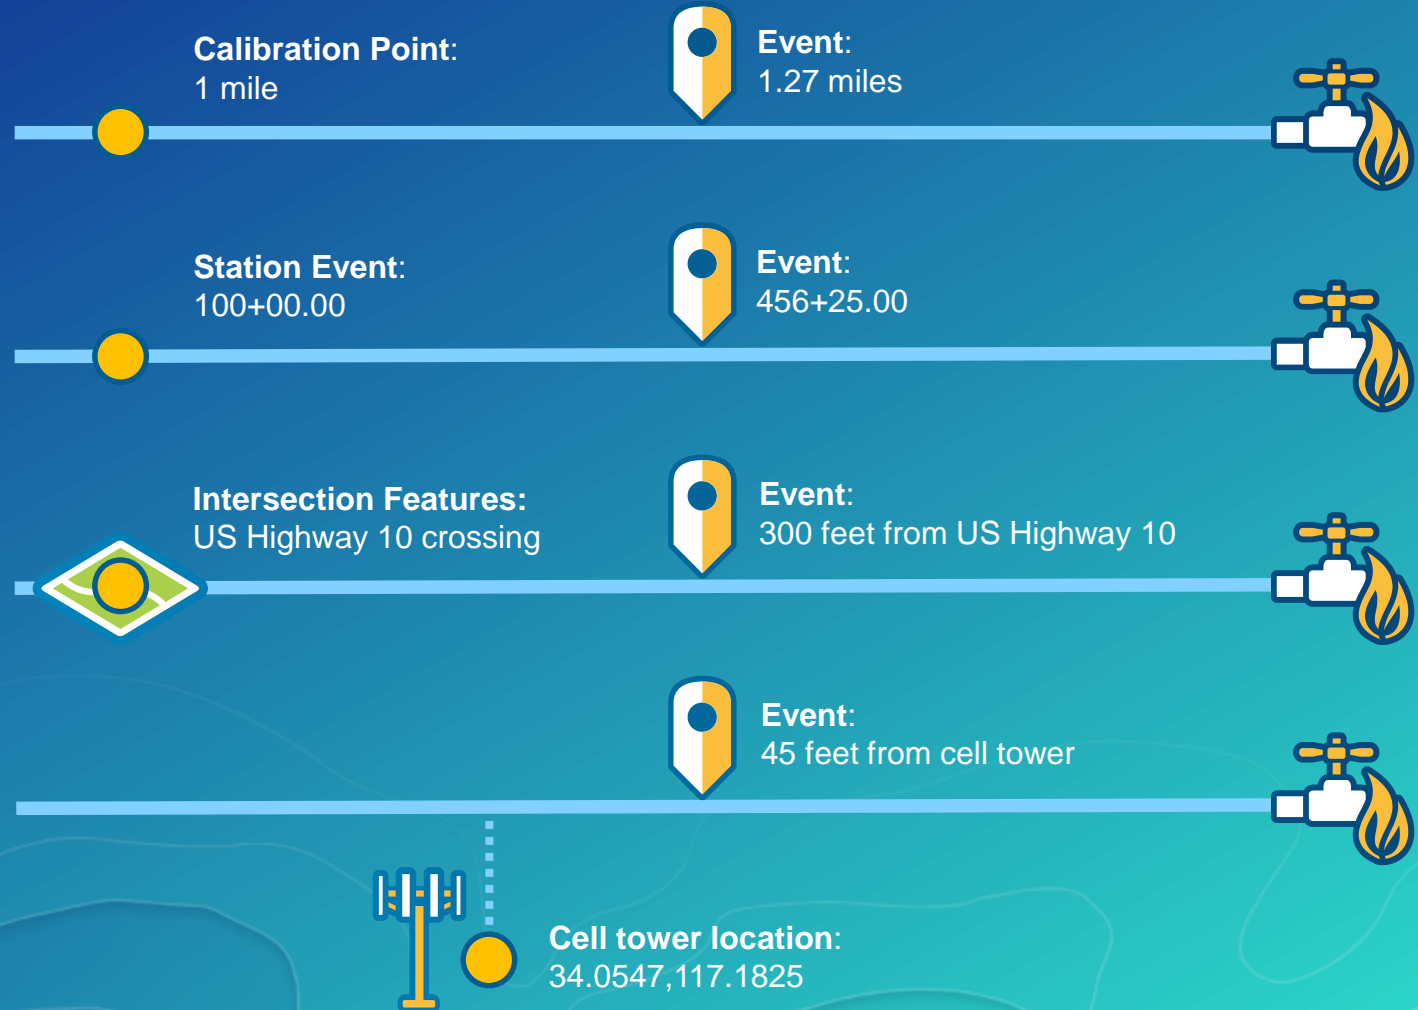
Calibration Point:
1 mile

Event:
1.27 miles

Station Event:
100+00.00

Event:
456+25.00

Intersection Features:
US Highway 10 crossing

Event:
300 feet from US Highway 10

Event:
45 feet from cell tower

Cell tower location:
34.0547,117.1825